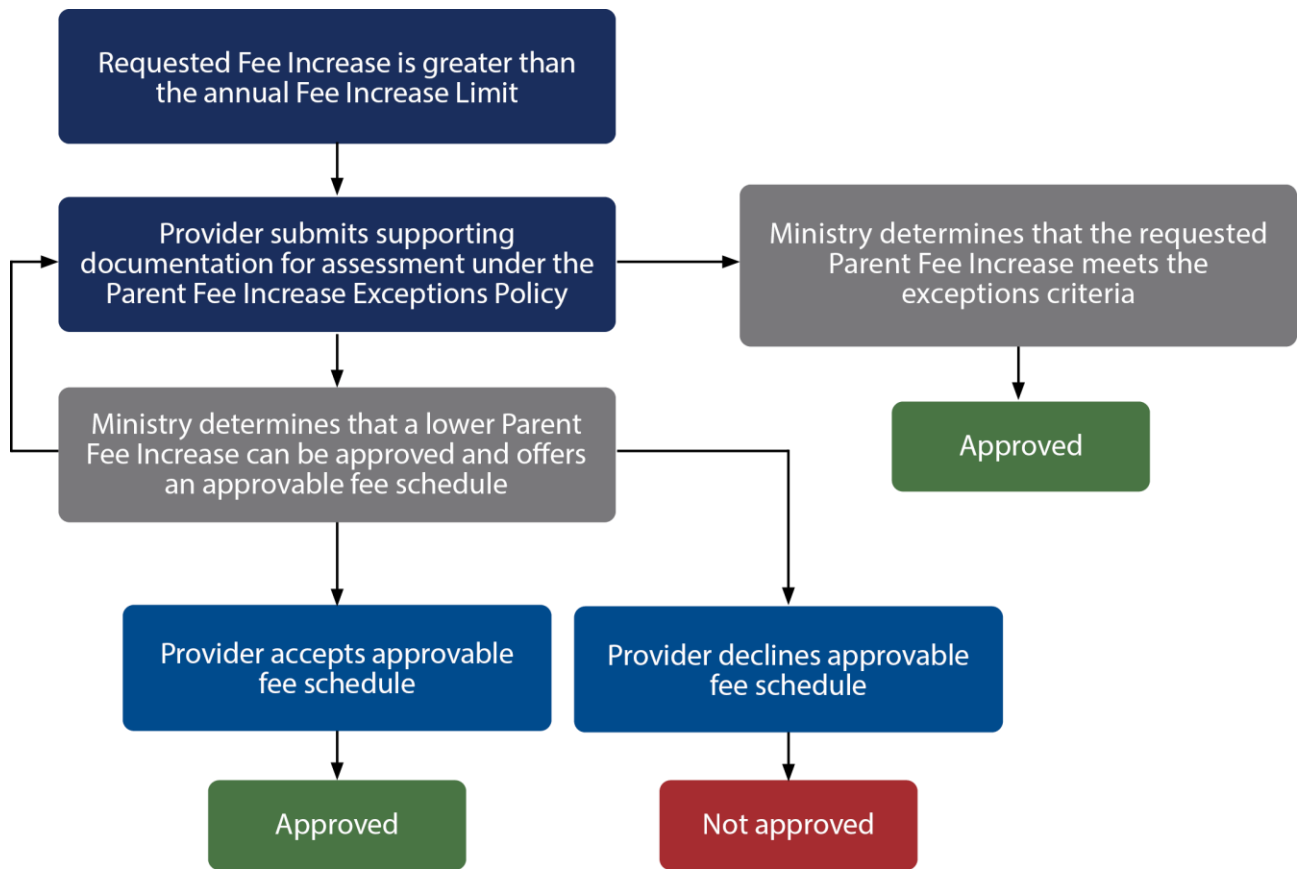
Requested Fee Increase is greater than the annual Fee Increase Limit

Provider submits supporting documentation for assessment under the Parent Fee Increase Exceptions Policy

Ministry determines that the requested Parent Fee Increase meets the exceptions criteria

Approved

Ministry determines that a lower Parent Fee Increase can be approved and offers an approvable fee schedule

Provider accepts approvable fee schedule

Provider declines approvable fee schedule

Approved

Not approved